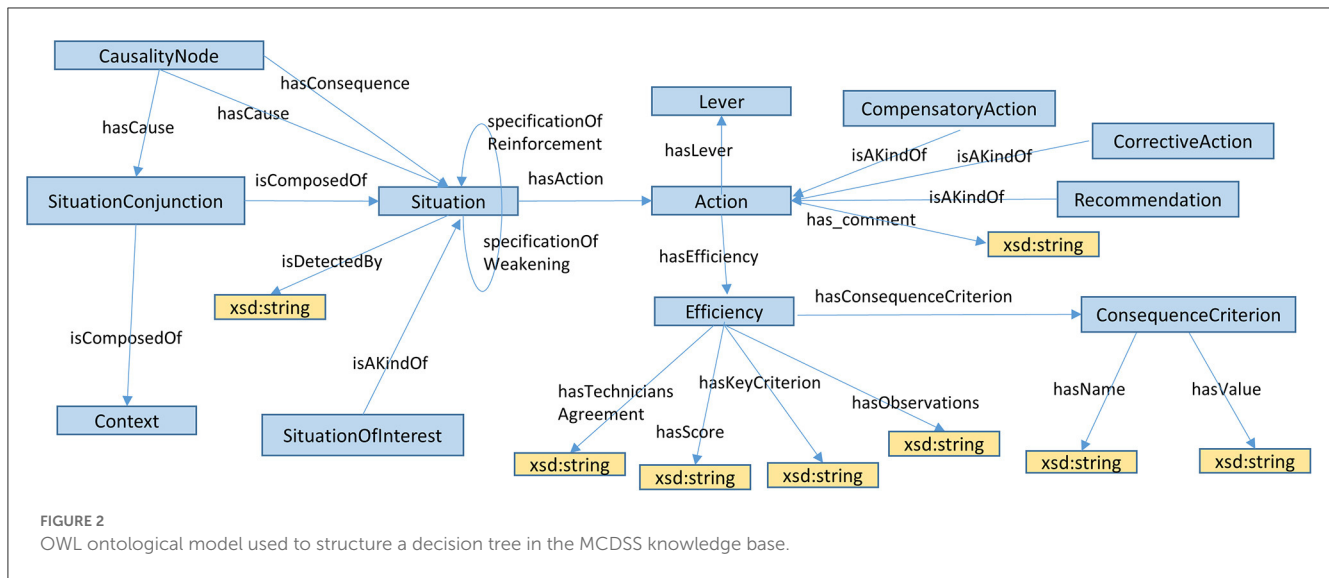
CausalityNode
hasConsequence
hasCause
hasCause
specificationOf Reinforcement
Lever
CompensatoryAction
CorrectiveAction
isAKindOf
isAKindOf
hasLever
SituationConjunction
isComposedOf
Situation
hasAction
Action
isAKindOf
Recommendation
has_comment
xsd:string
specificationOf Weakening
isDetectedBy
hasEfficiency
xsd:string
Efficiency
hasConsequenceCriterion
ConsequenceCriterion
isComposedOf
isAKindOf
hasTechnicians Agreement
hasKeyCriterion
hasObservations
hasName
hasValue
hasScore
Context
SituationOfInterest
xsd:string
xsd:string
xsd:string
xsd:string
xsd:string
xsd:string

FIGURE 2
OWL ontological model used to structure a decision tree in the MCDSS knowledge base.